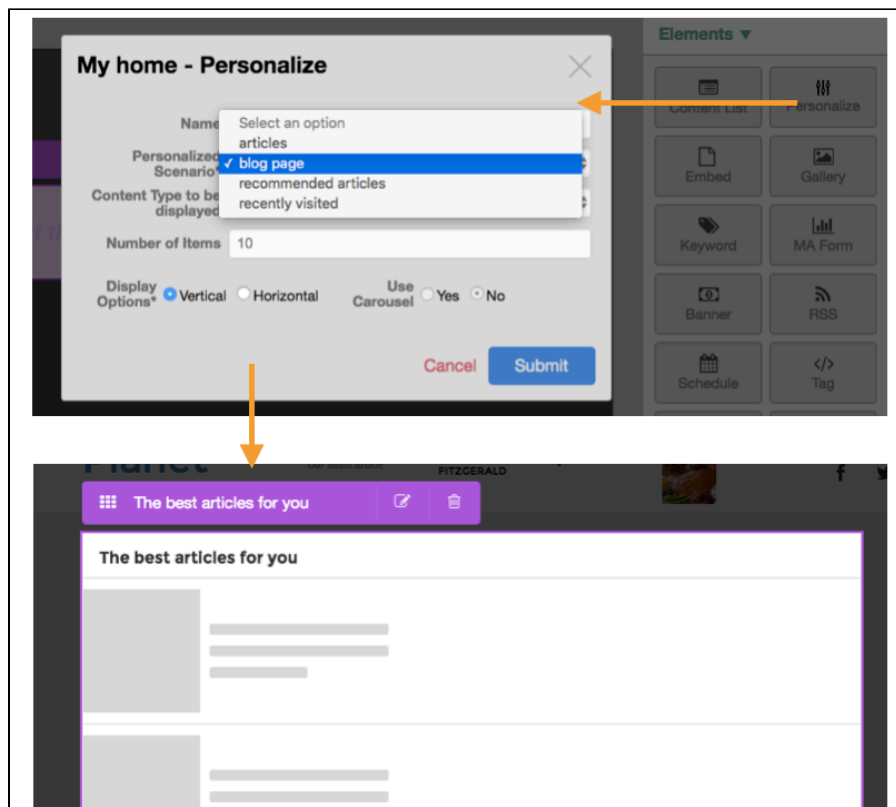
My home - Personalize

Name

Personalized Scenario*

Content Type to be displayed

Select an option
articles
✓ blog page
recommended articles
recently visited

Number of Items 10

Display Options* Vertical Horizontal

Use Carousel Yes No

Cancel Submit

Elements ▼

Content List

Personalize

Embed

Gallery

Keyword

MA Form

Banner

RSS

Schedule

Tag

Planet

FITZGERALD

The best articles for you

The best articles for you